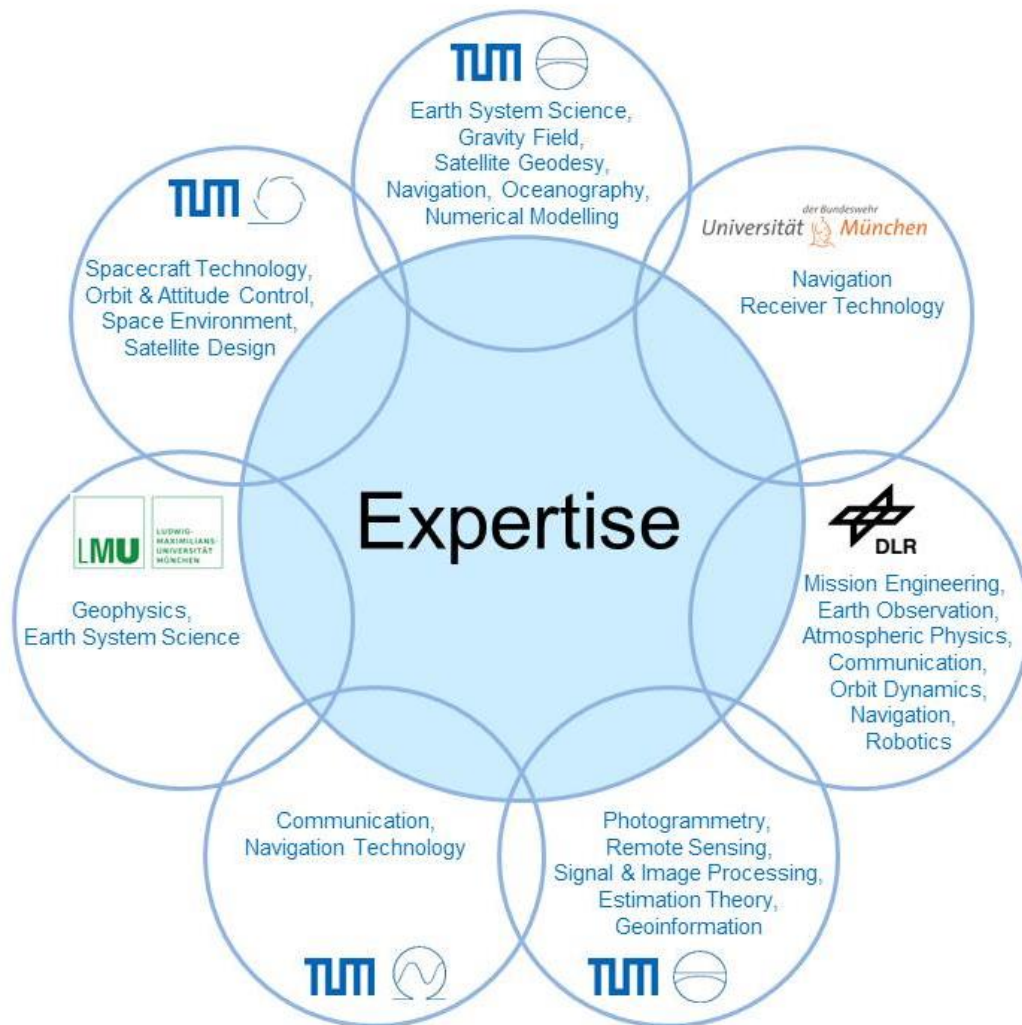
TUM

Earth System Science, Gravity Field, Satellite Geodesy, Navigation, Oceanography, Numerical Modelling

der Bundeswehr
Universität München

Navigation
Receiver Technology

TUM

Spacecraft Technology, Orbit & Attitude Control, Space Environment, Satellite Design

Expertise

LMU
LUDWIG-MAXIMILIANS-UNIVERSITÄT MÜNCHEN

Geophysics, Earth System Science

DLR

Mission Engineering, Earth Observation, Atmospheric Physics, Communication, Orbit Dynamics, Navigation, Robotics

Communication, Navigation Technology

TUM

Photogrammetry, Remote Sensing, Signal & Image Processing, Estimation Theory, Geoinformation

TUM